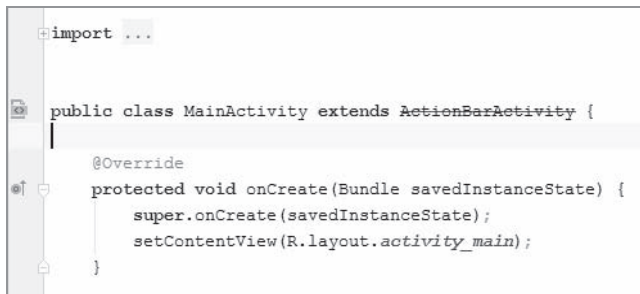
import ...

public class MainActivity extends ~~ActionBarActivity~~ {

    @Override
    protected void onCreate(Bundle savedInstanceState) {
        super.onCreate(savedInstanceState);
        setContentView(R.layout.*activity_main*);
    }